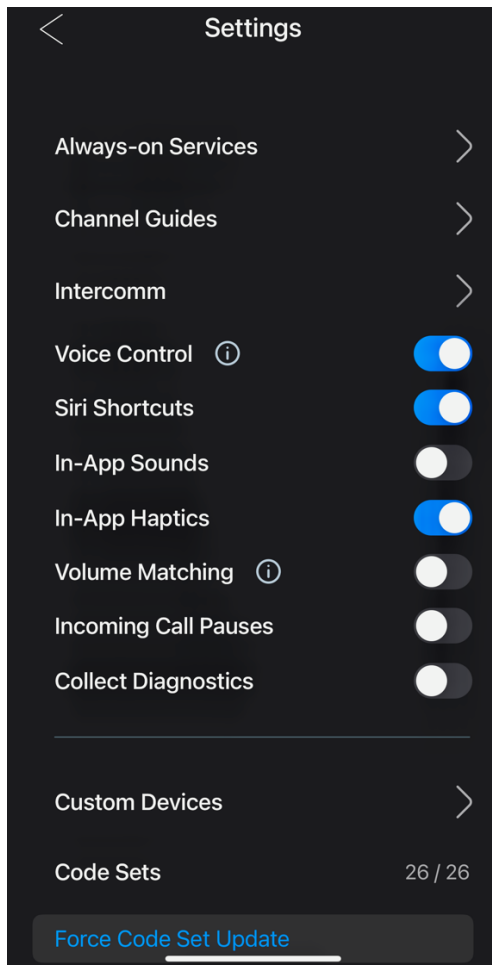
Settings

Always-on Services

Channel Guides

Intercomm

Voice Control

Siri Shortcuts

In-App Sounds

In-App Haptics

Volume Matching

Incoming Call Pauses

Collect Diagnostics

Custom Devices

Code Sets 26 / 26

Force Code Set Update